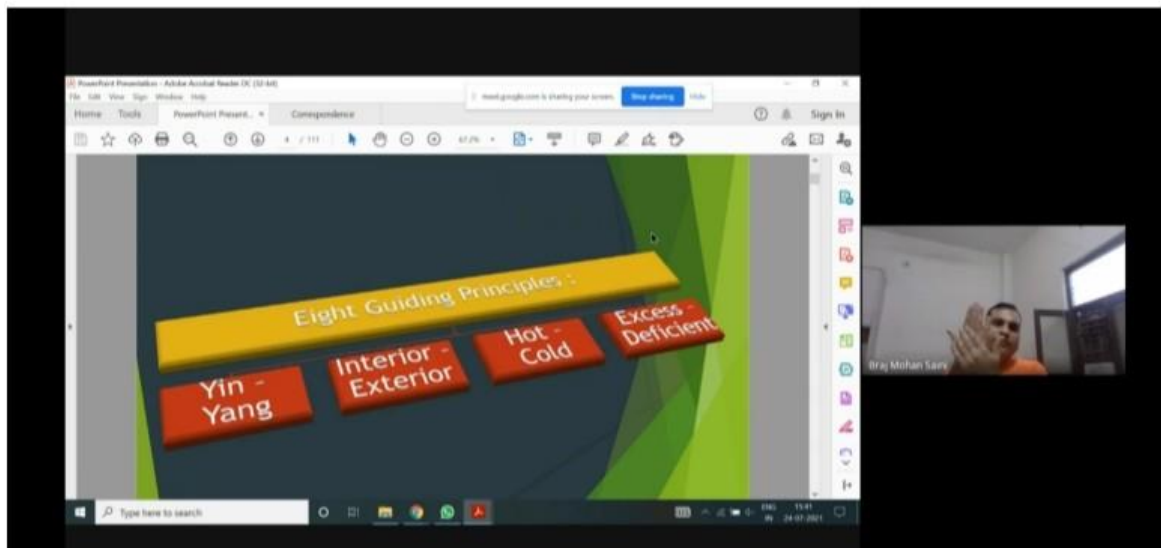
PowerPoint Presentation - Adobe Acrobat Reader DC (32-bit)
File Edit View Sign Window Help
meet.google.com is sharing your screen. Stop sharing Hide
Home Tools PowerPoint Present... × Correspondence
Sign In
4 / 111
67.2%

Eight Guiding Principles :

Yin - Yang

Interior - Exterior

Hot - Cold

Excess - Deficient

Braj Mohan Saini

Type here to search

ENG IN 15:41 24-07-2021